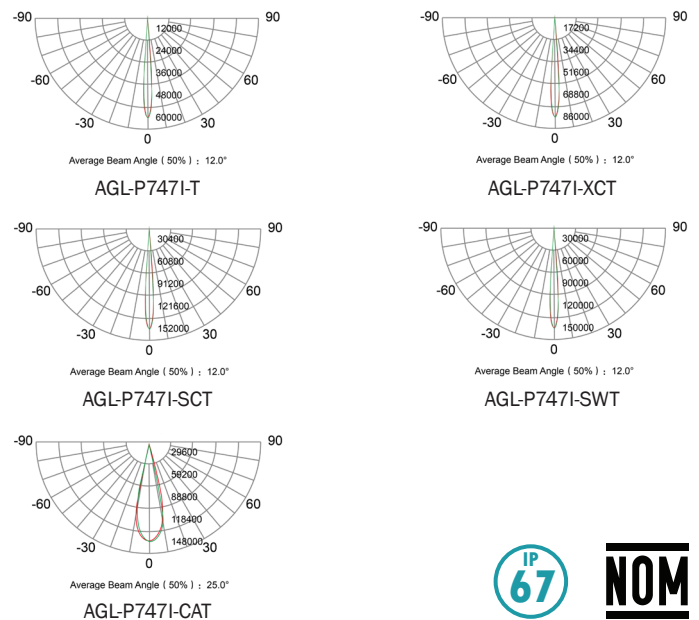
-90
90
12000
24000
36000
48000
60000
-60
60
-30
30
0
Average Beam Angle ( 50% ) : 12.0°
AGL-P747I-T

-90
90
17200
34400
51600
68800
86000
-60
60
-30
30
0
Average Beam Angle ( 50% ) : 12.0°
AGL-P747I-XCT

-90
90
30400
60800
91200
121600
152000
-60
60
-30
30
0
Average Beam Angle ( 50% ) : 12.0°
AGL-P747I-SCT

-90
90
30000
60000
90000
120000
150000
-60
60
-30
30
0
Average Beam Angle ( 50% ) : 12.0°
AGL-P747I-SWT

-90
90
29600
59200
88800
118400
148000
-60
60
-30
30
0
Average Beam Angle ( 50% ) : 25.0°
AGL-P747I-CAT

IP 67

NOM